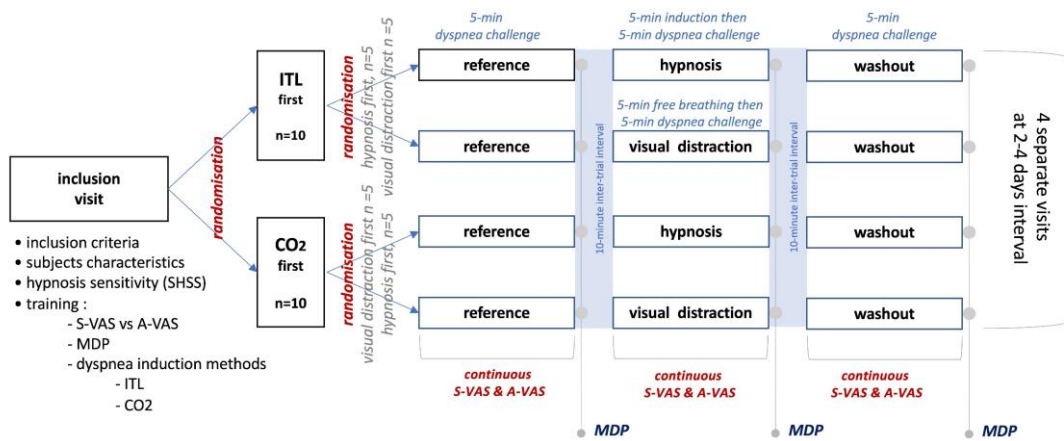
inclusion visit

• inclusion criteria
• subjects characteristics
• hypnosis sensitivity (SHSS)
• training :
- S-VAS vs A-VAS
- MDP
- dyspnea induction methods
- ITL
- CO2

randomisation

ITL first

n=10

$CO_2$ first

n=10

randomisation

hypnosis first, n=5
visual distraction first n =5

randomisation

visual distraction first n =5
hypnosis first, n=5

5-min dyspnea challenge

reference

reference

reference

reference

10-minute inter-trial interval

5-min induction then 5-min dyspnea challenge

hypnosis

5-min free breathing then 5-min dyspnea challenge

visual distraction

hypnosis

visual distraction

10-minute inter-trial interval

5-min dyspnea challenge

washout

washout

washout

washout

4 separate visits at 2-4 days interval

continuous S-VAS & A-VAS

continuous S-VAS & A-VAS

continuous S-VAS & A-VAS

MDP

MDP

MDP